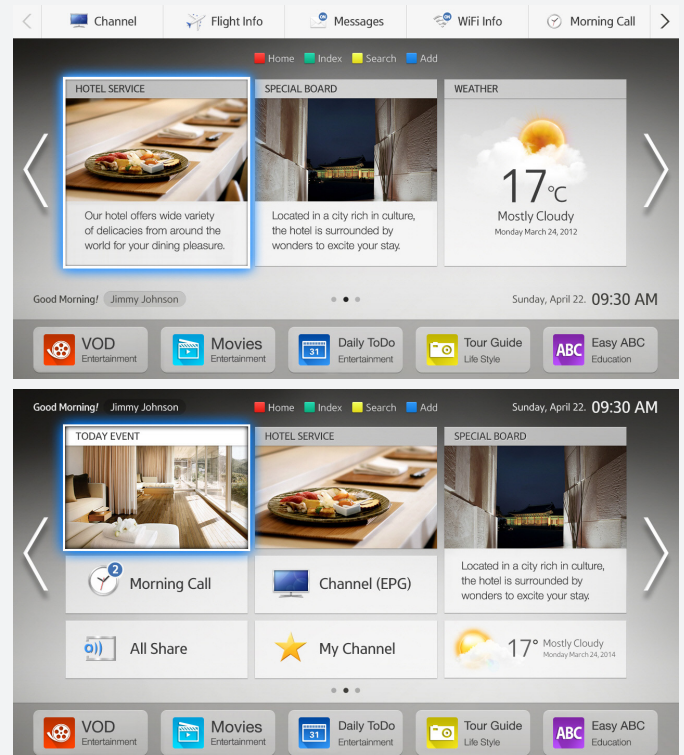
Channel
Flight Info
Messages
WiFi Info
Morning Call

Home Index Search Add

HOTEL SERVICE
Our hotel offers wide variety of delicacies from around the world for your dining pleasure.

SPECIAL BOARD
Located in a city rich in culture, the hotel is surrounded by wonders to excite your stay.

WEATHER
17°C
Mostly Cloudy
Monday March 24, 2012

Good Morning! Jimmy Johnson
Sunday, April 22. 09:30 AM

VOD Entertainment
Movies Entertainment
31 Daily ToDo Entertainment
Tour Guide Life Style
ABC Easy ABC Education

Good Morning! Jimmy Johnson
Home Index Search Add
Sunday, April 22. 09:30 AM

TODAY EVENT
HOTEL SERVICE
SPECIAL BOARD

2 Morning Call
Channel (EPG)
Located in a city rich in culture, the hotel is surrounded by wonders to excite your stay.
All Share
My Channel
17° Mostly Cloudy
Monday March 24, 2014

VOD Entertainment
Movies Entertainment
31 Daily ToDo Entertainment
Tour Guide Life Style
ABC Easy ABC Education